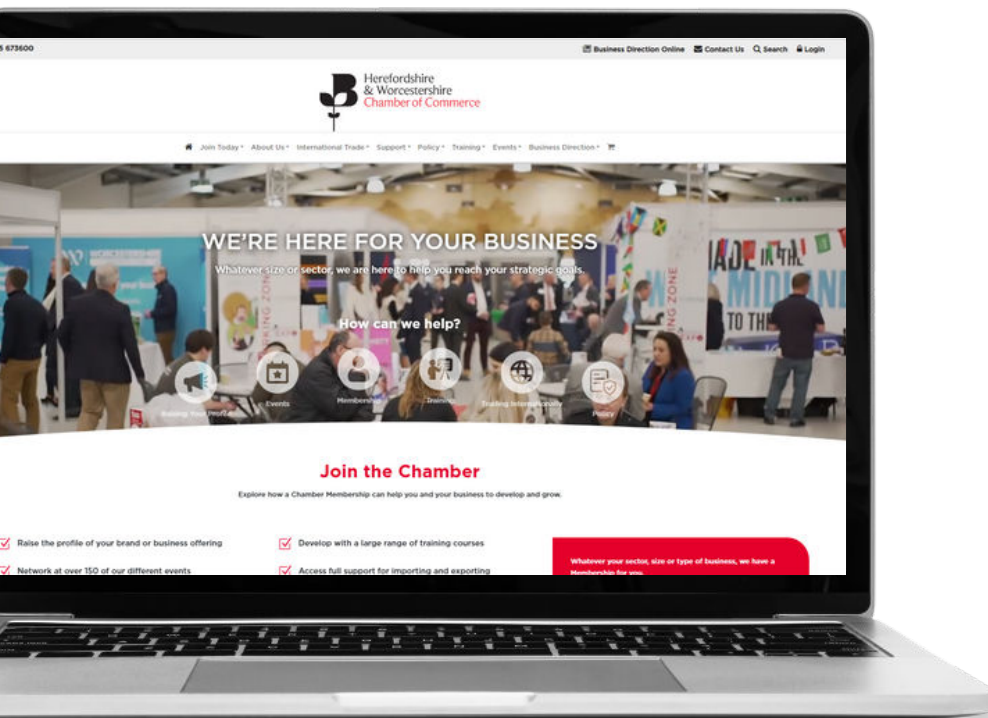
5 673600

Business Direction Online Contact Us Search Login

Herefordshire & Worcestershire Chamber of Commerce

Join Today About Us International Trade Support Policy Training Events Business Direction

WE'RE HERE FOR YOUR BUSINESS

Whatever size or sector, we are here to help you reach your strategic goals.

How can we help?

Raising Your Profile Events Membership Training Trading Internationally Policy

Join the Chamber

Explore how a Chamber Membership can help you and your business to develop and grow.

Raise the profile of your brand or business offering

Develop with a large range of training courses

Network at over 150 of our different events

Access full support for importing and exporting

Whatever your sector, size or type of business, we have a Membership for you.